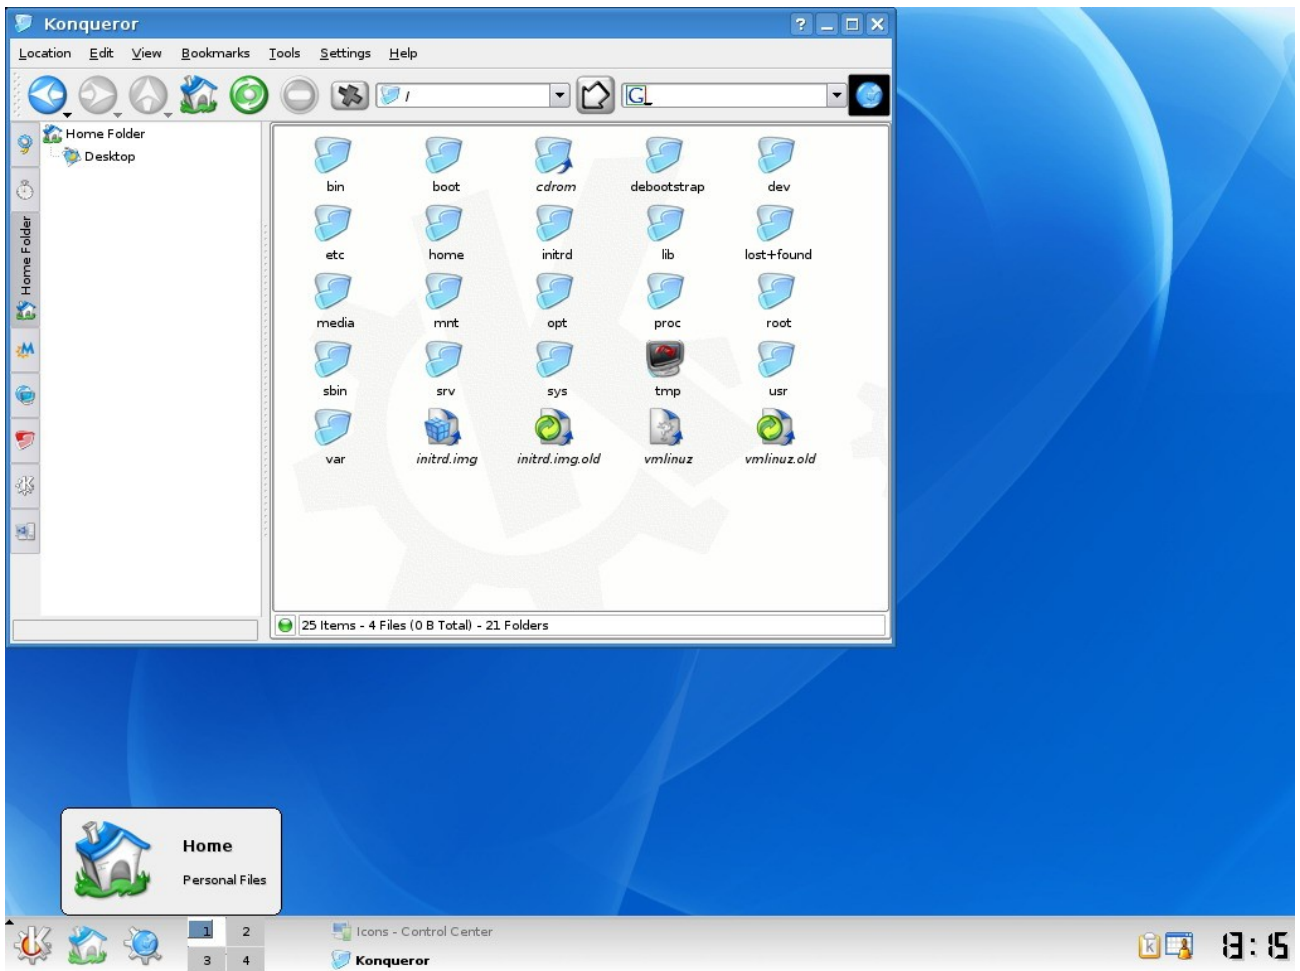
Konqueror

Location Edit View Bookmarks Tools Settings Help

/

G

Home Folder
Desktop

Home Folder

bin boot cdrom debootstrap dev
etc home initrd lib lost+found
media mnt opt proc root
sbin srv sys tmp usr
var initrd.img initrd.img.old vmlinuz vmlinuz.old

25 Items - 4 Files (0 B Total) - 21 Folders

Home
Personal Files

1 2
3 4

Icons - Control Center
Konqueror

13:15